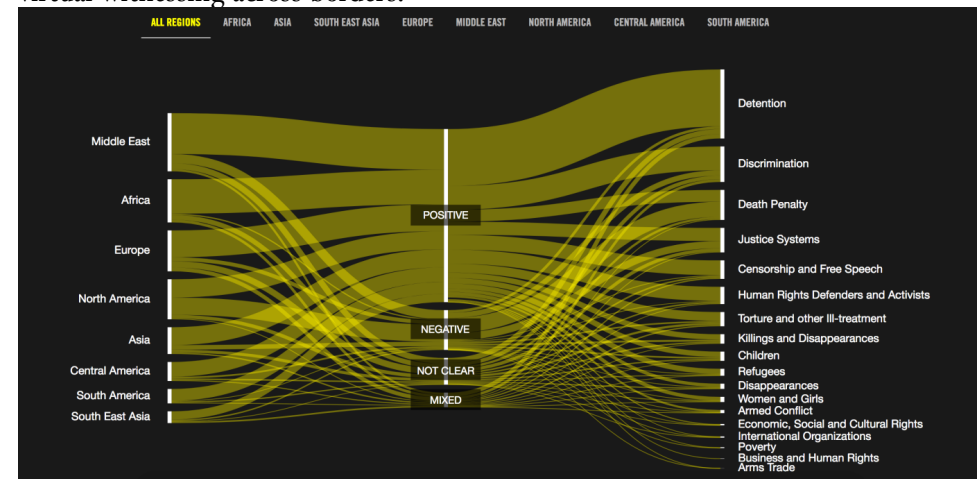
ALL REGIONS AFRICA ASIA SOUTH EAST ASIA EUROPE MIDDLE EAST NORTH AMERICA CENTRAL AMERICA SOUTH AMERICA

Middle East
Africa
Europe
North America
Asia
Central America
South America
South East Asia

POSITIVE
NEGATIVE
NOT CLEAR
MIXED

Detention
Discrimination
Death Penalty
Justice Systems
Censorship and Free Speech
Human Rights Defenders and Activists
Torture and other Ill-treatment
Killings and Disappearances
Children
Refugees
Disappearances
Women and Girls
Armed Conflict
Economic, Social and Cultural Rights
International Organizations
Poverty
Business and Human Rights
Arms Trade